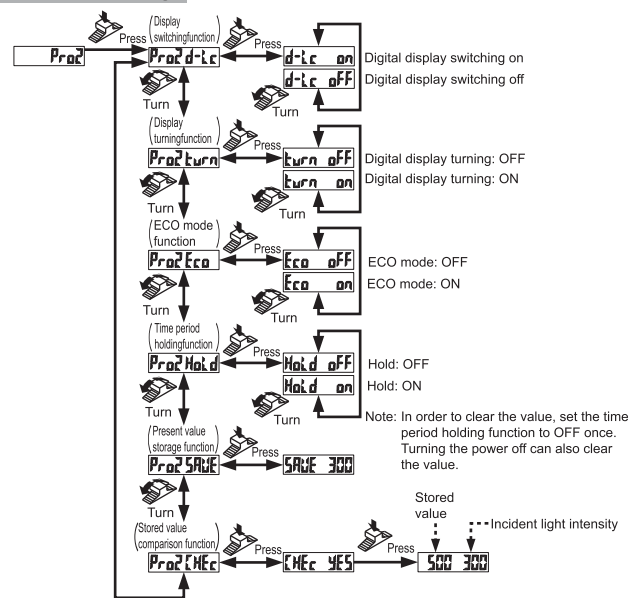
Pro2

Press

(Display switchingfunction)

Pro2 d-Lc

Press

d-Lc on

Digital display switching on

d-Lc oFF

Digital display switching off

Turn

Turn

(Display turningfunction)

Pro2 turn

Press

turn oFF

Digital display turning: OFF

turn on

Digital display turning: ON

Turn

(ECO mode function)

Pro2 Eco

Press

Eco oFF

ECO mode: OFF

Eco on

ECO mode: ON

Turn

(Time period holdingfunction)

Pro2 HoLd

Press

HoLd oFF

Hold: OFF

HoLd on

Hold: ON

Turn

Turn

Note: In order to clear the value, set the time period holding function to OFF once. Turning the power off can also clear the value.

(Present value storage function)

Pro2 SAUE

SAUE 300

Turn

Stored value

Incident light intensity

(Stored value comparison function)

Pro2 CHEc

Press

CHEc YES

Press

500 300